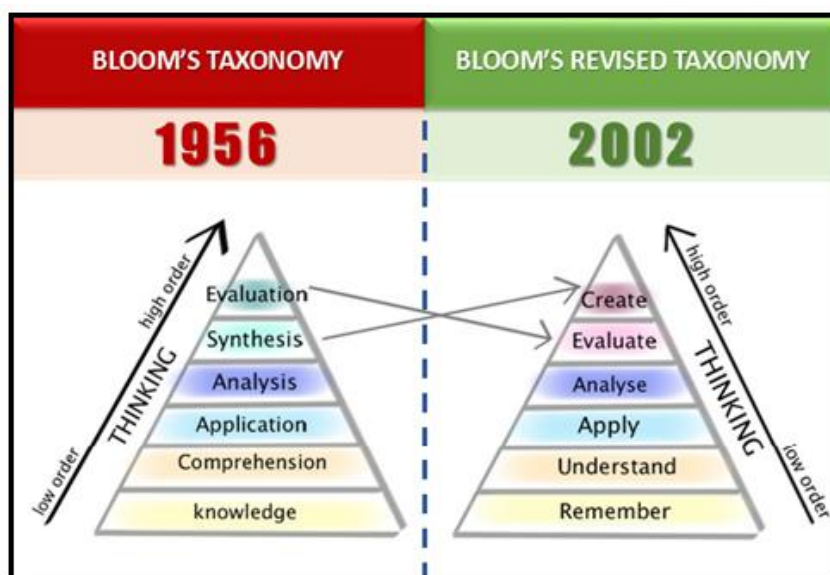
BLOOM'S TAXONOMY

1956

BLOOM'S REVISED TAXONOMY

2002

high order

THINKING

low order

Evaluation

Synthesis

Analysis

Application

Comprehension

knowledge

Create

Evaluate

Analyse

Apply

Understand

Remember

high order

THINKING

low order